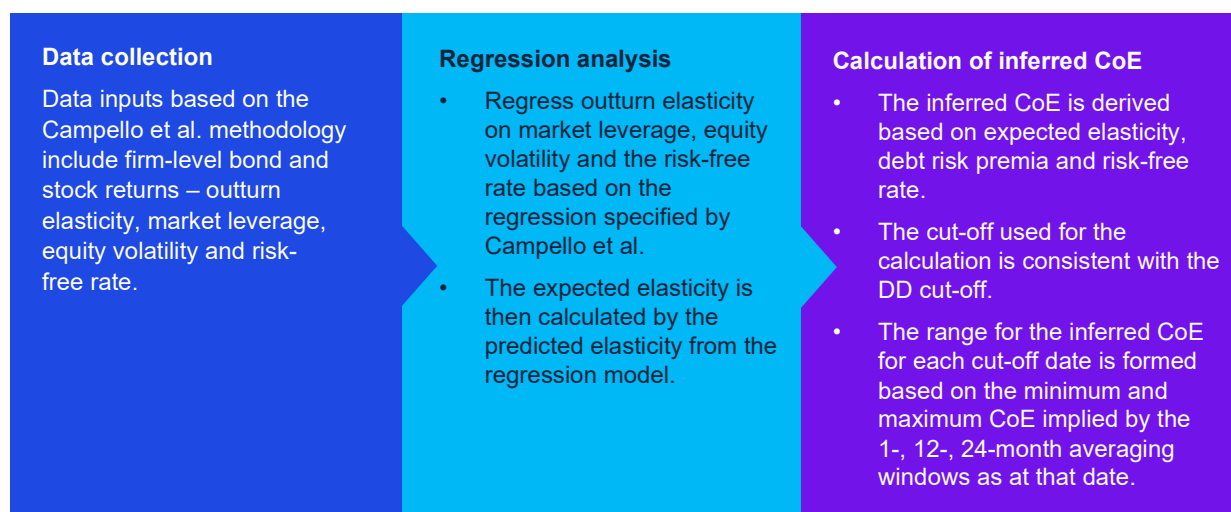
Data collection

Data inputs based on the Campello et al. methodology include firm-level bond and stock returns – outturn elasticity, market leverage, equity volatility and risk-free rate.

Regression analysis

• Regress outturn elasticity on market leverage, equity volatility and the risk-free rate based on the regression specified by Campello et al.

• The expected elasticity is then calculated by the predicted elasticity from the regression model.

Calculation of inferred CoE

• The inferred CoE is derived based on expected elasticity, debt risk premia and risk-free rate.

• The cut-off used for the calculation is consistent with the DD cut-off.

• The range for the inferred CoE for each cut-off date is formed based on the minimum and maximum CoE implied by the 1-, 12-, 24-month averaging windows as at that date.